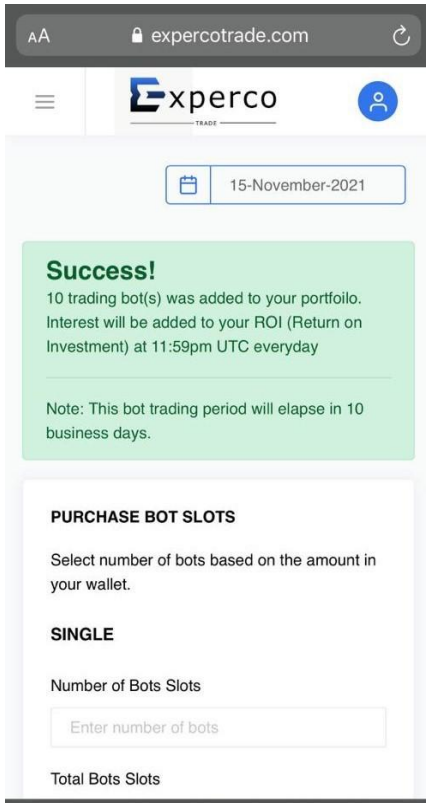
AA expercotrade.com

Experco
TRADE

15-November-2021

Success!
10 trading bot(s) was added to your portfoilo. Interest will be added to your ROI (Return on Investment) at 11:59pm UTC everyday

Note: This bot trading period will elapse in 10 business days.

PURCHASE BOT SLOTS

Select number of bots based on the amount in your wallet.

SINGLE

Number of Bots Slots

Enter number of bots

Total Bots Slots